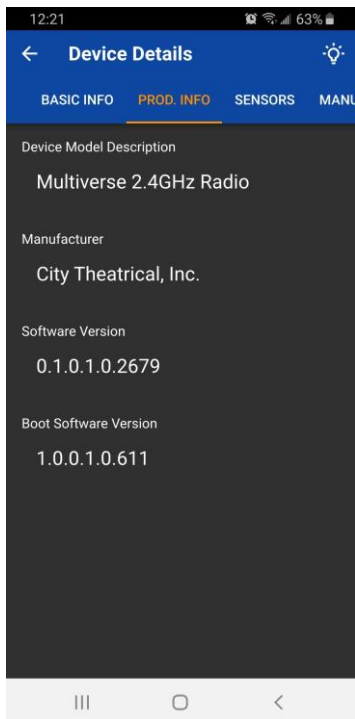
12:21

63%

Device Details

BASIC INFO PROD. INFO SENSORS MANU

Device Model Description

Multiverse 2.4GHz Radio

Manufacturer

City Theatrical, Inc.

Software Version

0.1.0.1.0.2679

Boot Software Version

1.0.0.1.0.611